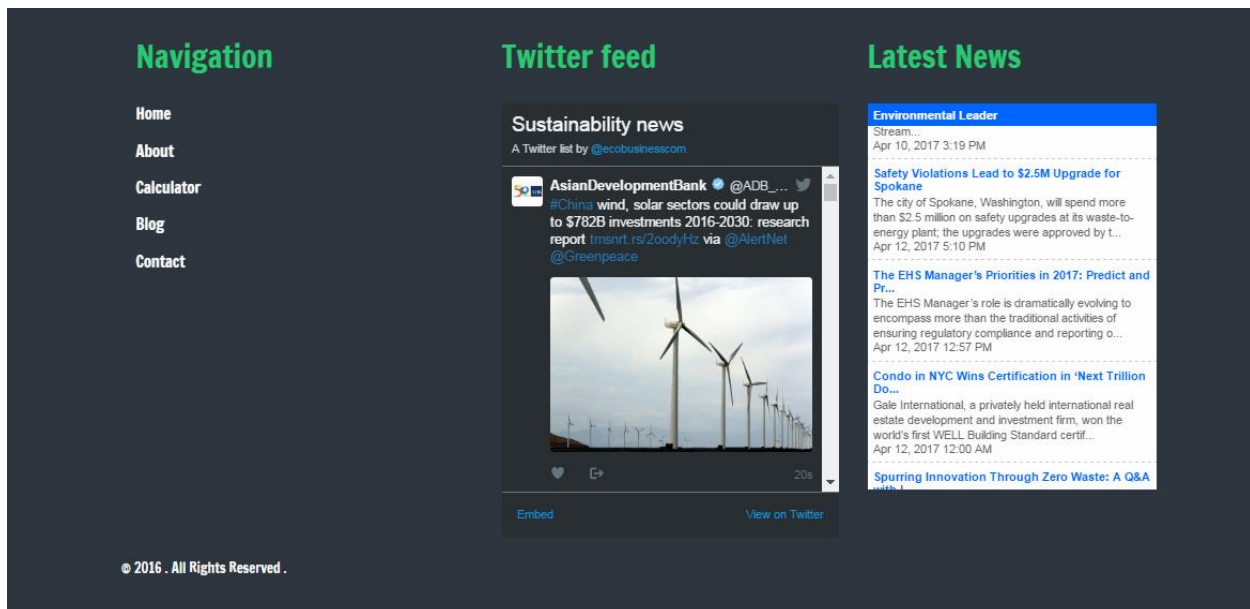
Navigation

Home

About

Calculator

Blog

Contact

Twitter feed

Sustainability news

A Twitter list by @ecobusinesscom

AsianDevelopmentBank @ADB_...

#China wind, solar sectors could draw up to $782B investments 2016-2030: research report tmsnrt.rs/2oodyHz via @AlertNet @Greenpeace

20s

Embed

View on Twitter

Latest News

Environmental Leader

Stream...

Apr 10, 2017 3:19 PM

Safety Violations Lead to $2.5M Upgrade for Spokane

The city of Spokane, Washington, will spend more than $2.5 million on safety upgrades at its waste-to-energy plant; the upgrades were approved by t...

Apr 12, 2017 5:10 PM

The EHS Manager's Priorities in 2017: Predict and Pr...

The EHS Manager's role is dramatically evolving to encompass more than the traditional activities of ensuring regulatory compliance and reporting o...

Apr 12, 2017 12:57 PM

Condo in NYC Wins Certification in 'Next Trillion Do...

Gale International, a privately held international real estate development and investment firm, won the world's first WELL Building Standard certif...

Apr 12, 2017 12:00 AM

Spurring Innovation Through Zero Waste: A Q&A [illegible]

© 2016 . All Rights Reserved .